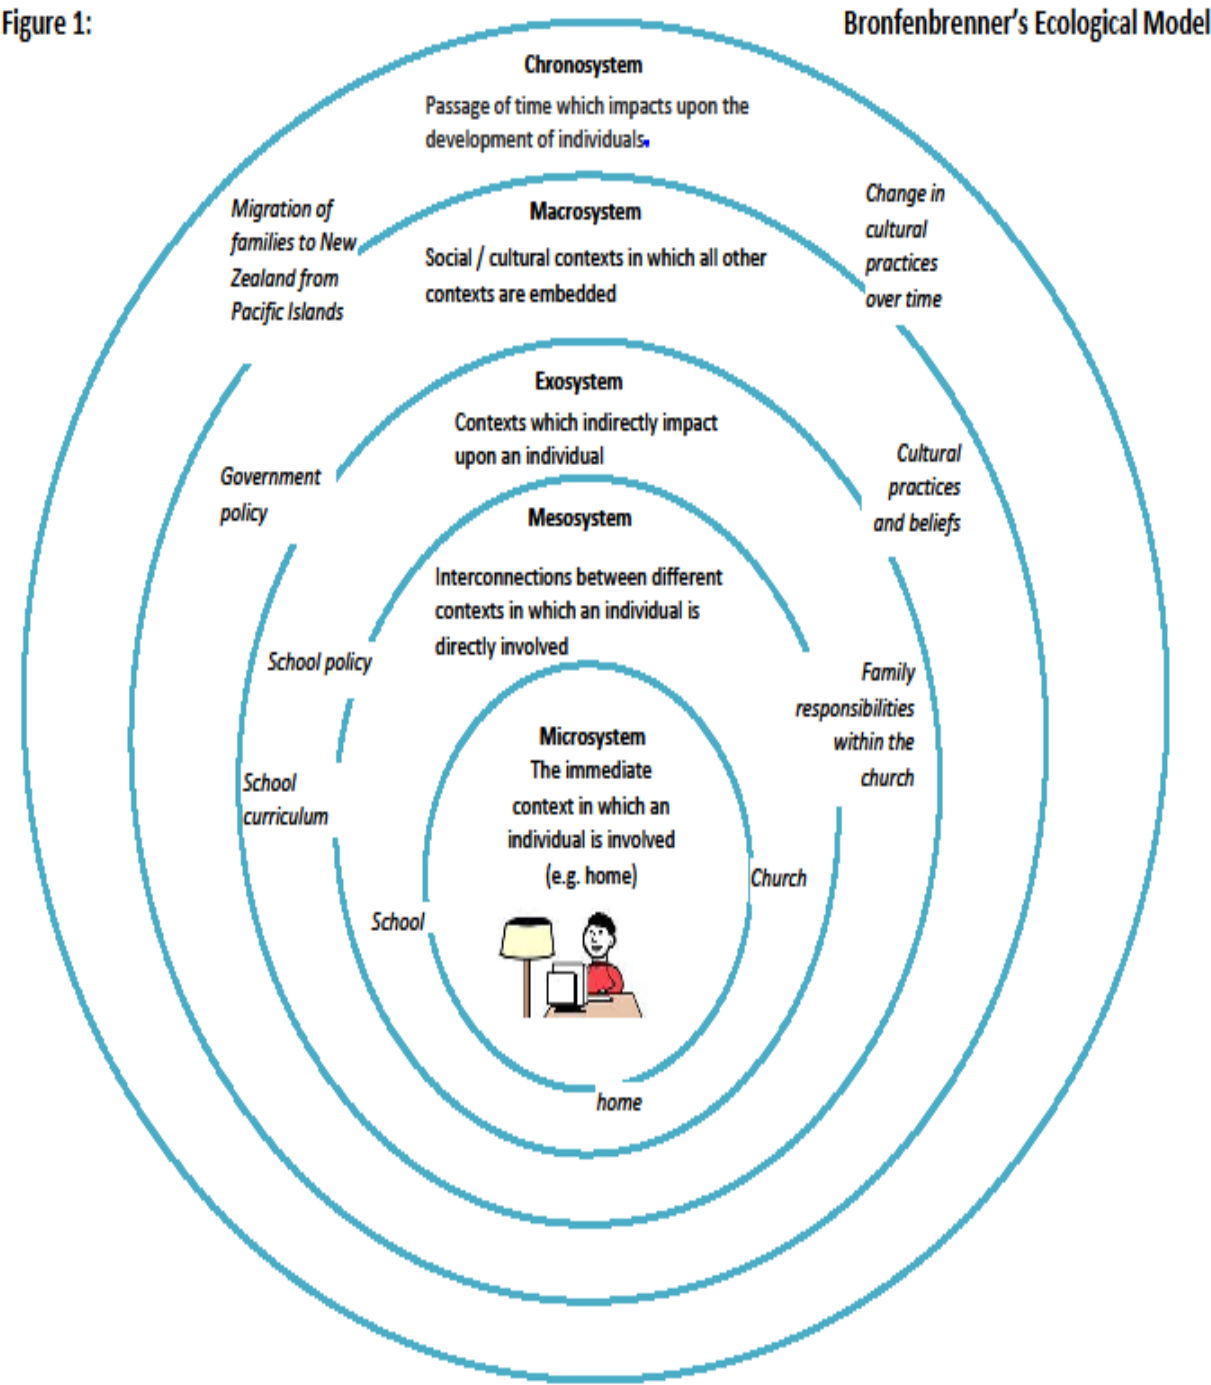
Figure 1:

Bronfenbrenner's Ecological Model

Chronosystem

Passage of time which impacts upon the development of individuals.

Migration of families to New Zealand from Pacific Islands

Macrosystem

Social / cultural contexts in which all other contexts are embedded

Change in cultural practices over time

Exosystem

Contexts which indirectly impact upon an individual

Government policy

Cultural practices and beliefs

Mesosystem

Interconnections between different contexts in which an individual is directly involved

School policy

Family responsibilities within the church

Microsystem
The immediate context in which an individual is involved (e.g. home)

School curriculum

Church

School

home